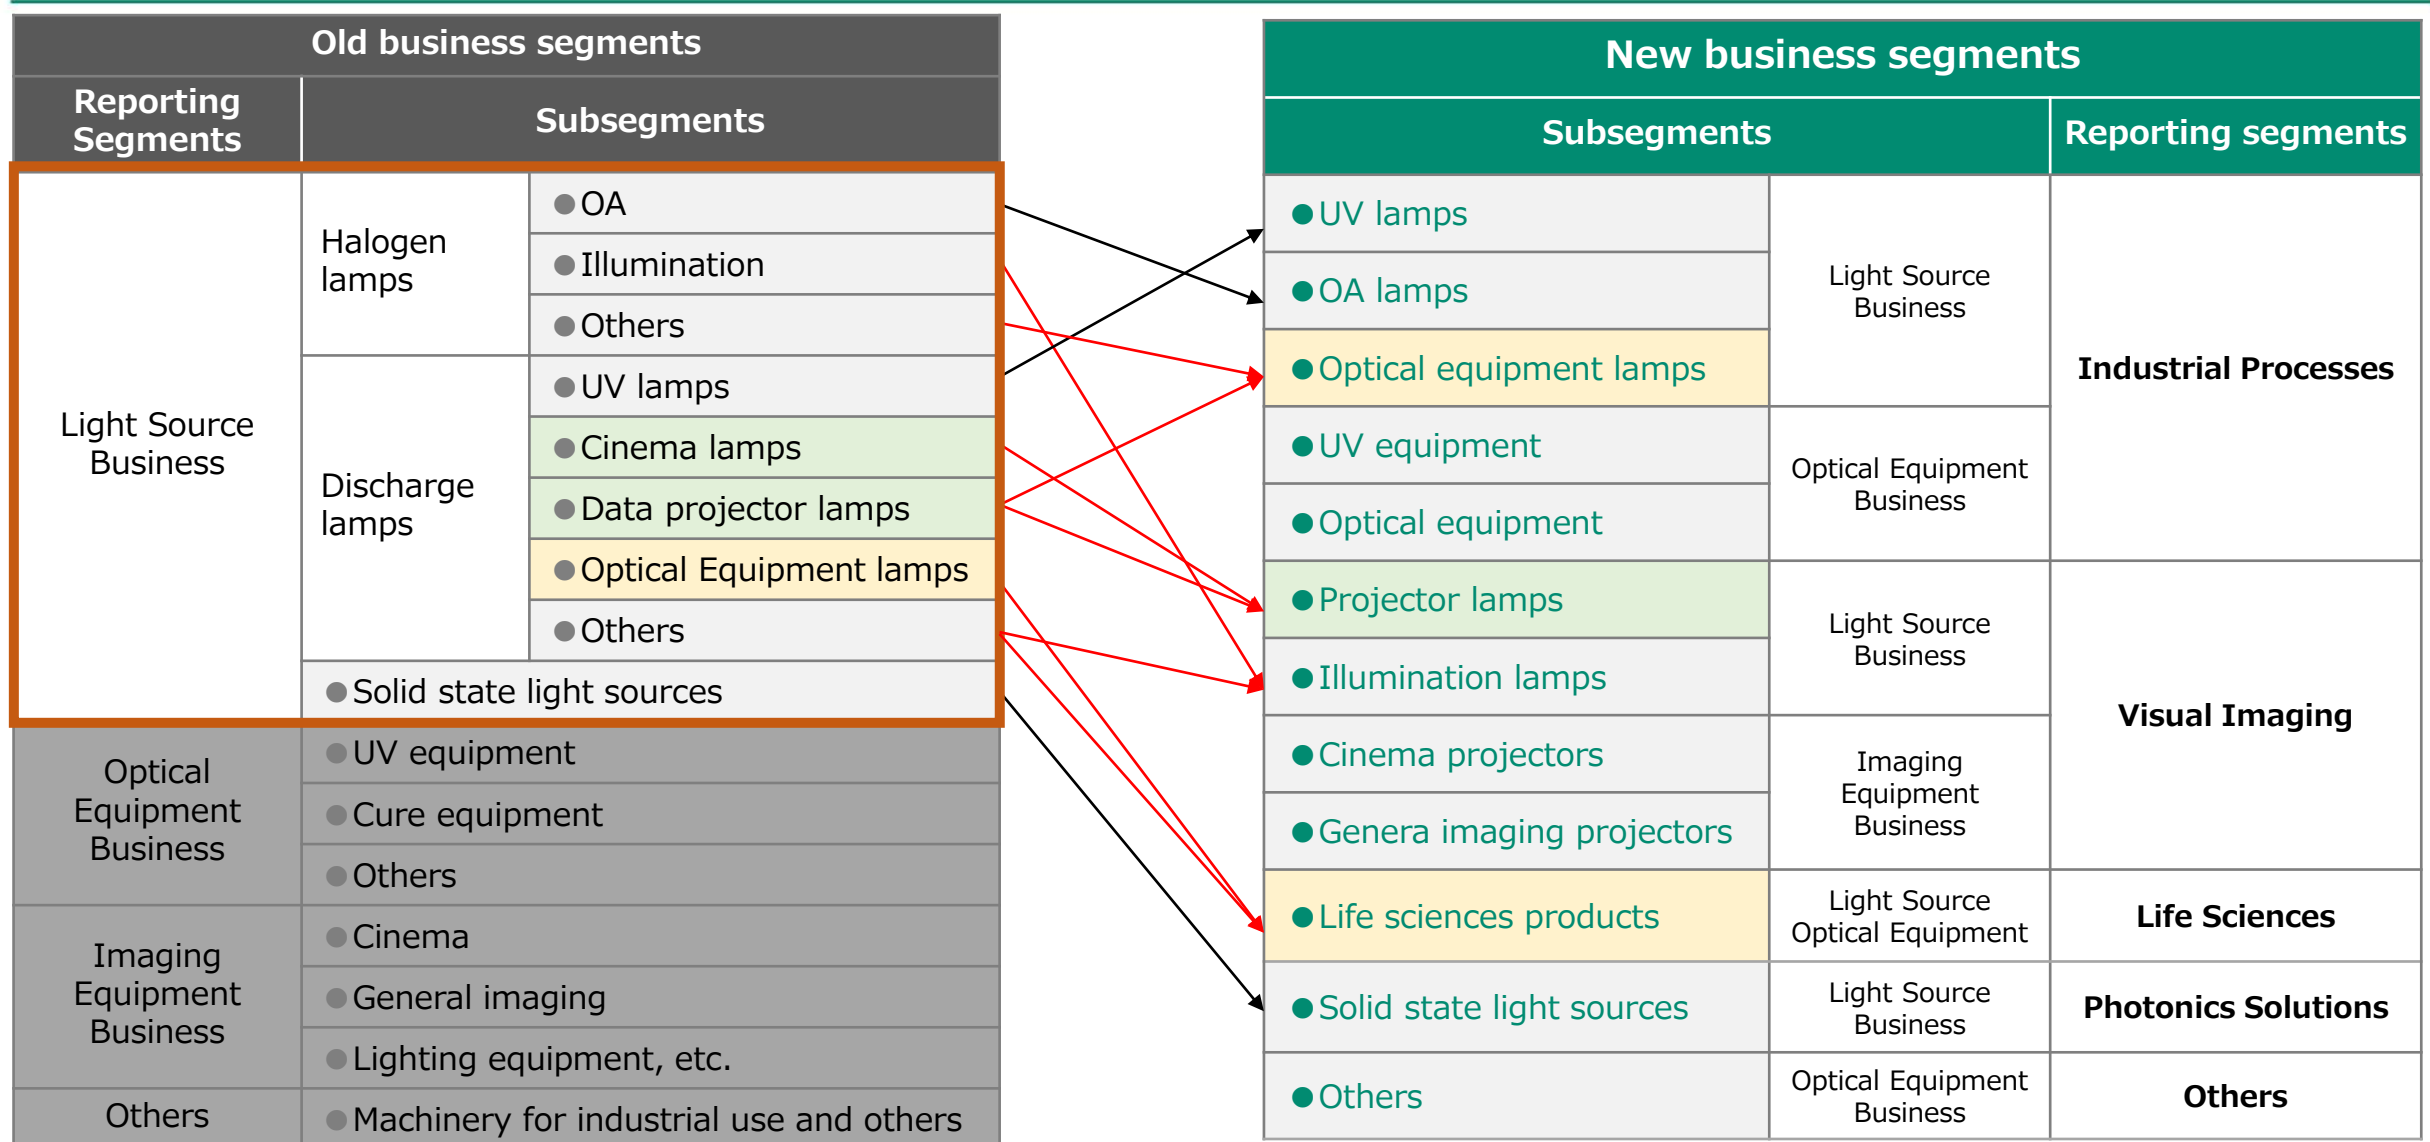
Old business segments

| Reporting Segments | Subsegments | |
|---|---|---|
| Light Source Business | Halogen lamps | ●OA |
| | | ●Illumination |
| | | ●Others |
| | Discharge lamps | ●UV lamps |
| | | ●Cinema lamps |
| | | ●Data projector lamps |
| | | ●Optical Equipment lamps |
| | | ●Others |
| | ●Solid state light sources | |
| Optical Equipment Business | ●UV equipment | |
| | ●Cure equipment | |
| | ●Others | |
| Imaging Equipment Business | ●Cinema | |
| | ●General imaging | |
| | ●Lighting equipment, etc. | |
| Others | ●Machinery for industrial use and others | |

New business segments

| Subsegments | | Reporting segments |
|---|---|---|
| ●UV lamps | Light Source Business | Industrial Processes |
| ●OA lamps | | |
| ●Optical equipment lamps | | |
| ●UV equipment | Optical Equipment Business | |
| ●Optical equipment | | |
| ●Projector lamps | Light Source Business | Visual Imaging |
| ●Illumination lamps | | |
| ●Cinema projectors | Imaging Equipment Business | |
| ●Genera imaging projectors | | |
| ●Life sciences products | Light Source Optical Equipment | Life Sciences |
| ●Solid state light sources | Light Source Business | Photonics Solutions |
| ●Others | Optical Equipment Business | Others |